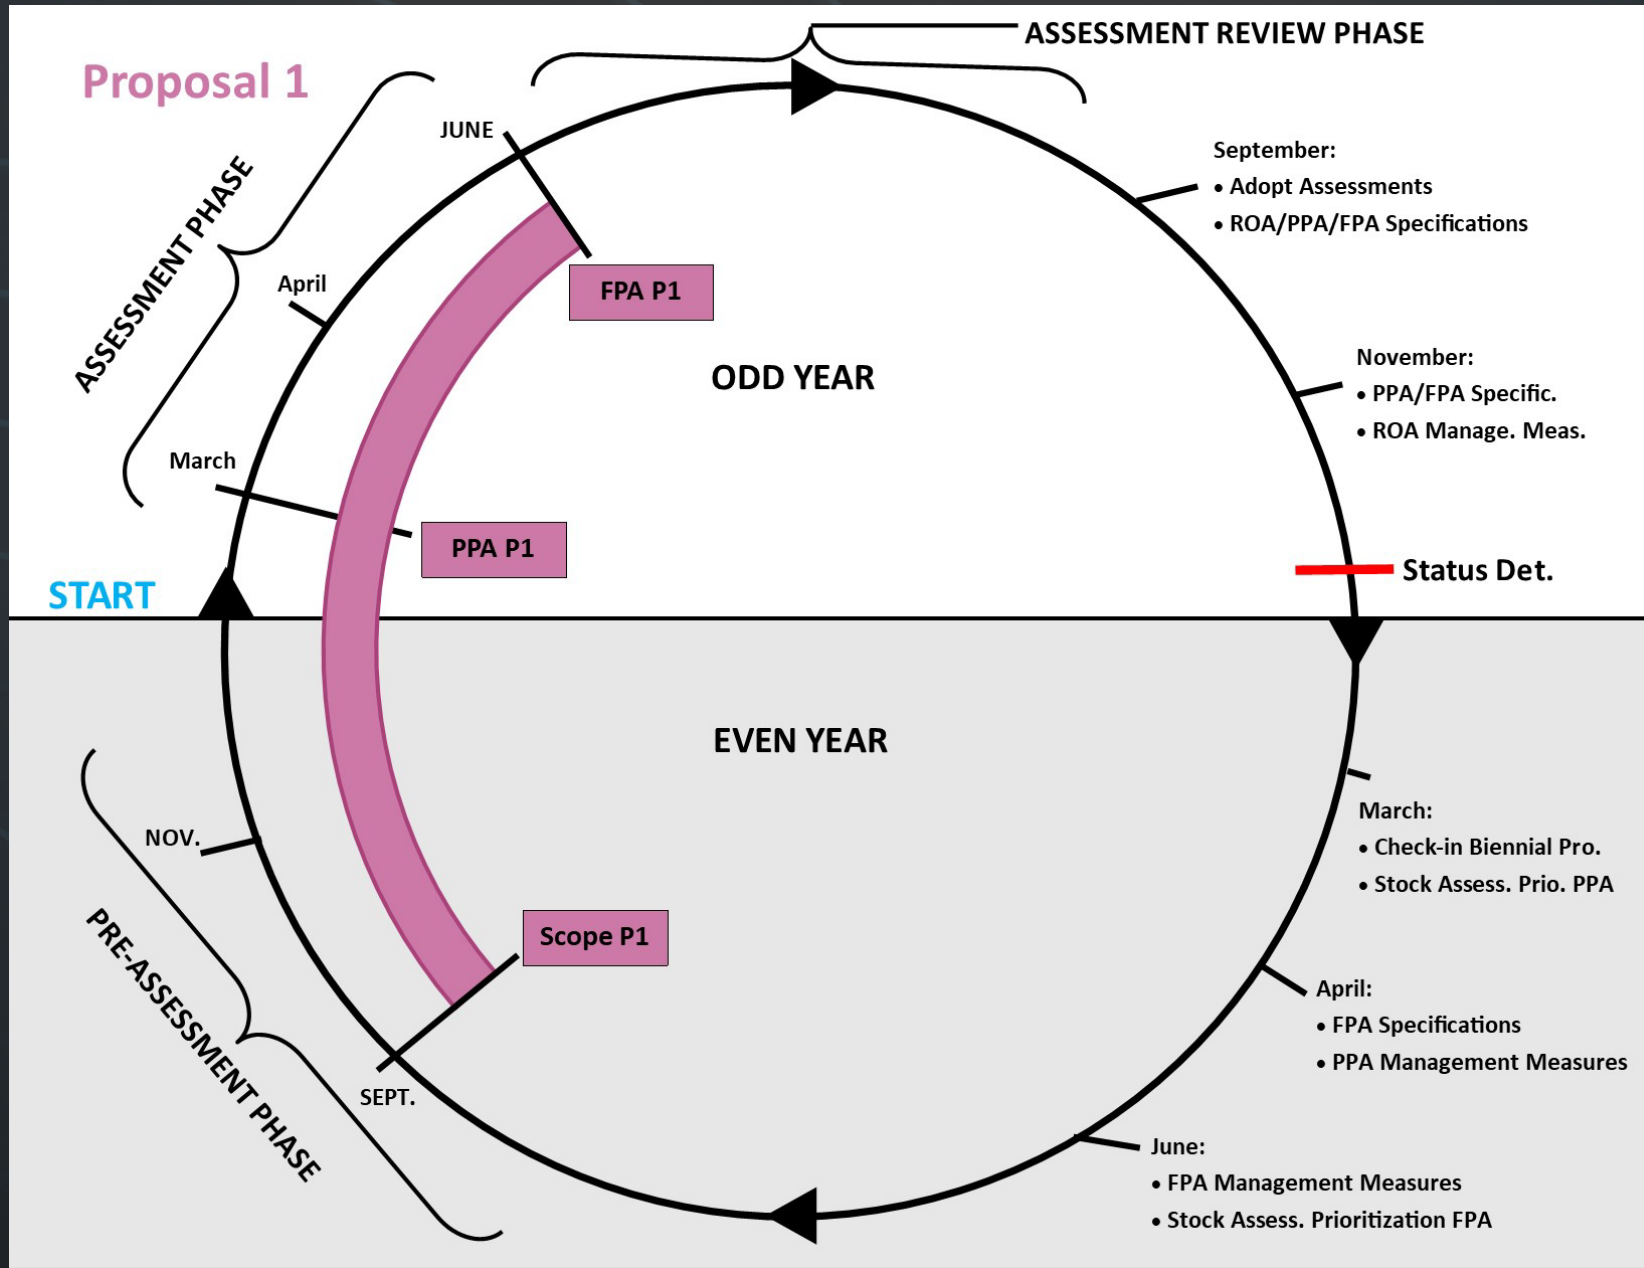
Proposal 1

ASSESSMENT REVIEW PHASE

ASSESSMENT PHASE

JUNE

April

March

FPA P1

PPA P1

ODD YEAR

September:
• Adopt Assessments
• ROA/PPA/FPA Specifications

November:
• PPA/FPA Specific.
• ROA Manage. Meas.

Status Det.

START

EVEN YEAR

NOV.

PRE-ASSESSMENT PHASE

Scope P1

SEPT.

March:
• Check-in Biennial Pro.
• Stock Assess. Prio. PPA

April:
• FPA Specifications
• PPA Management Measures

June:
• FPA Management Measures
• Stock Assess. Prioritization FPA